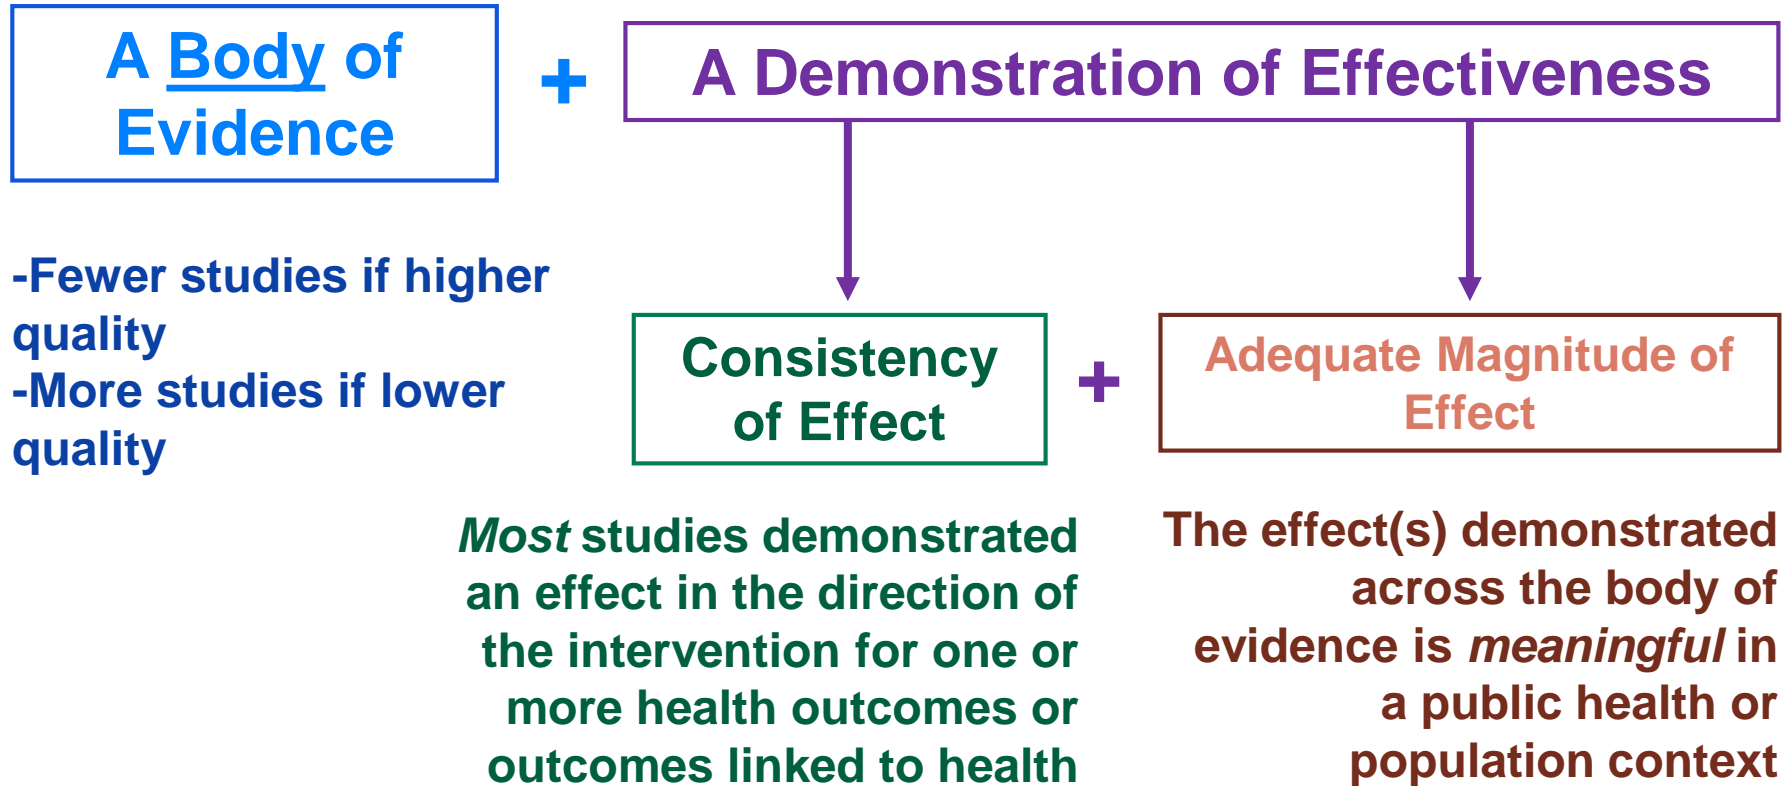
A Body of Evidence

+

A Demonstration of Effectiveness

-Fewer studies if higher quality
-More studies if lower quality

Consistency of Effect

+

Adequate Magnitude of Effect

*Most* studies demonstrated an effect in the direction of the intervention for one or more health outcomes or outcomes linked to health

The effect(s) demonstrated across the body of evidence is *meaningful* in a public health or population context